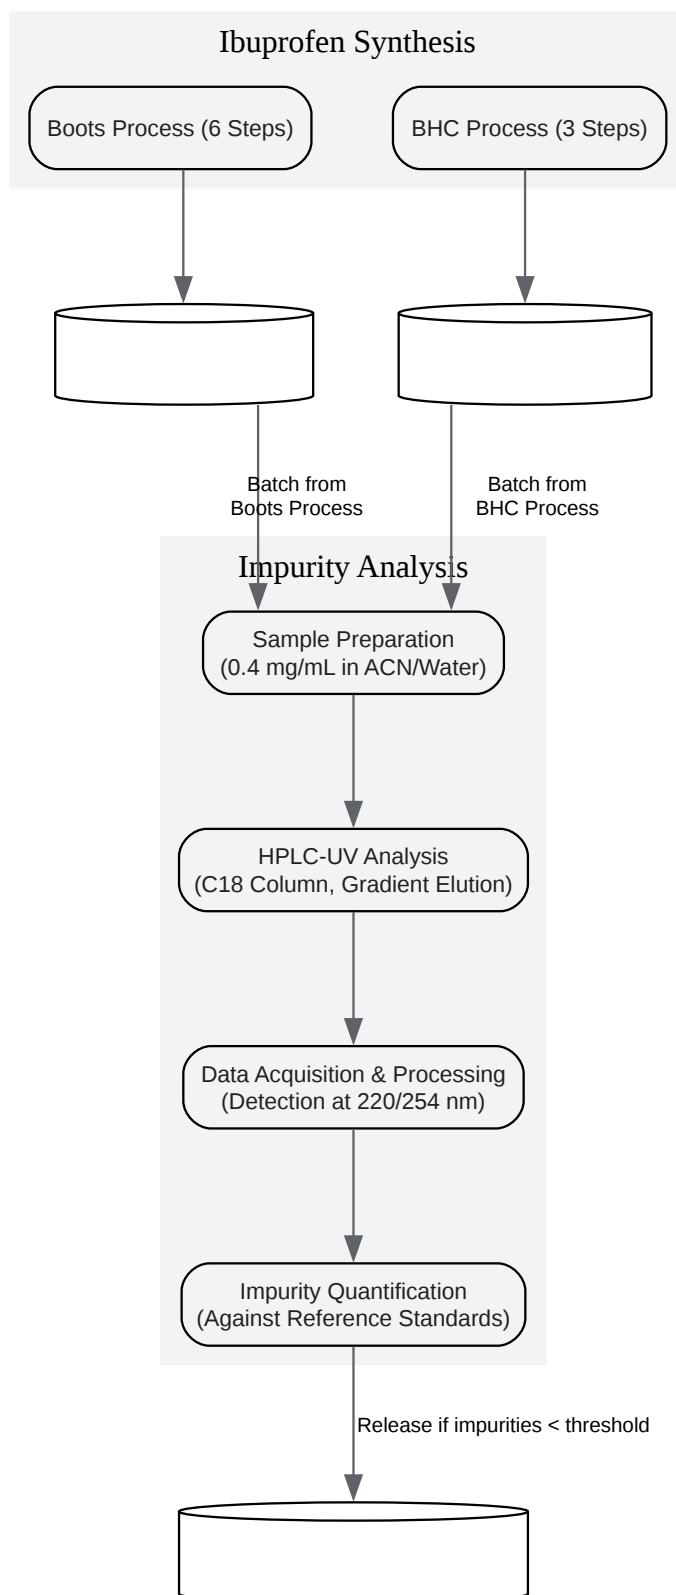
Ibuprofen Synthesis

Boots Process (6 Steps)

BHC Process (3 Steps)

Batch from Boots Process

Batch from BHC Process

Impurity Analysis

Sample Preparation (0.4 mg/mL in ACN/Water)

HPLC-UV Analysis (C18 Column, Gradient Elution)

Data Acquisition & Processing (Detection at 220/254 nm)

Impurity Quantification (Against Reference Standards)

Release if impurities < threshold